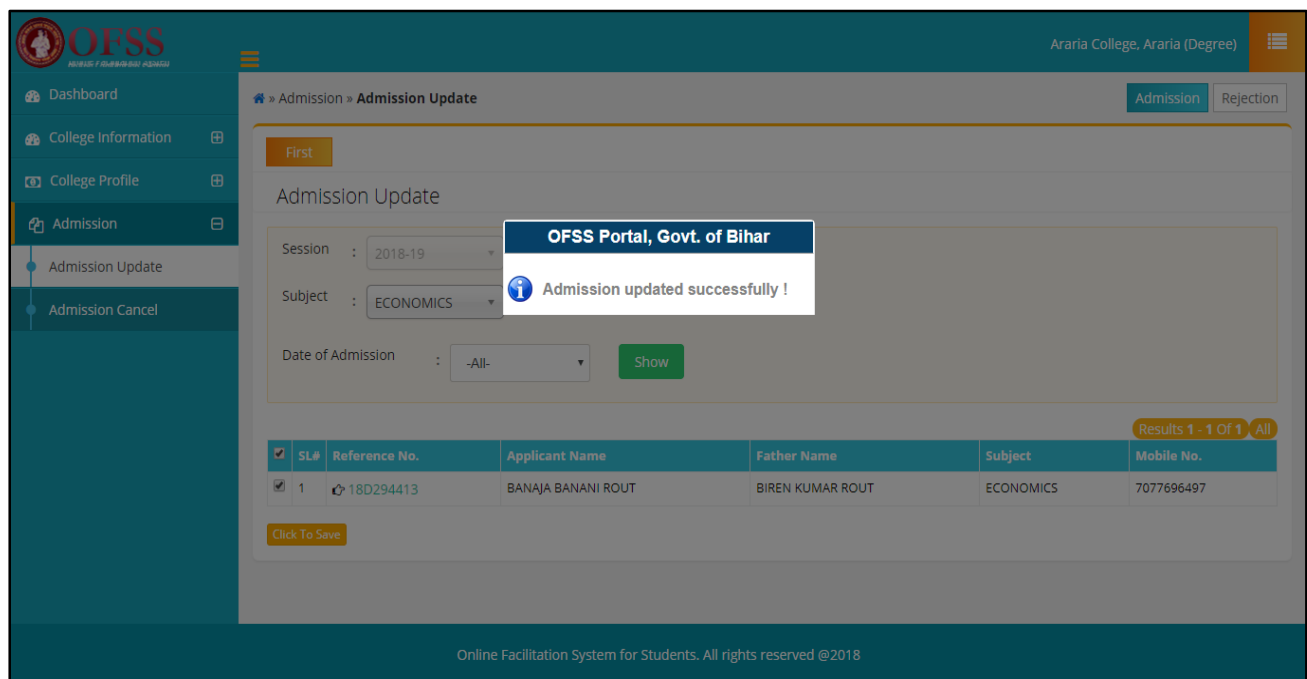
OFSS
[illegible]

Araria College, Araria (Degree)

Dashboard
College Information
College Profile
Admission
Admission Update
Admission Cancel

» Admission » Admission Update

Admission Rejection

First

Admission Update

Session : 2018-19

Subject : ECONOMICS

Date of Admission : -All-

Show

OFSS Portal, Govt. of Bihar

Admission updated successfully !

Results 1 - 1 Of 1 All

| | SL# | Reference No. | Applicant Name | Father Name | Subject | Mobile No. |
|---|---|---|---|---|---|---|
| ☑ | 1 | 18D294413 | BANAJA BANANI ROUT | BIREN KUMAR ROUT | ECONOMICS | 7077696497 |

Click To Save

Online Facilitation System for Students. All rights reserved @2018